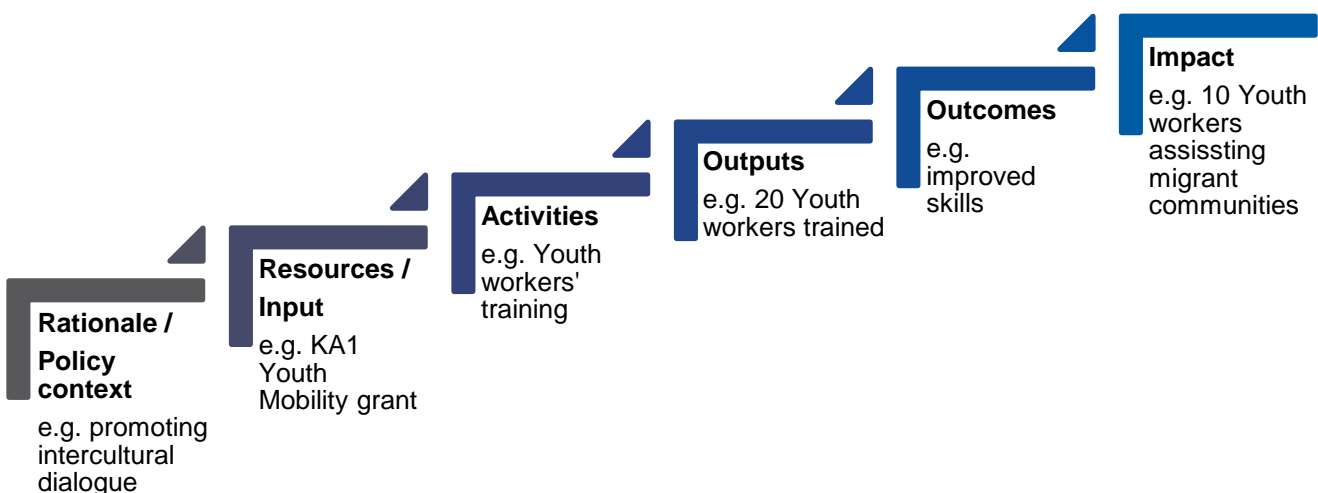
Rationale / Policy context

e.g. promoting intercultural dialogue

Resources / Input

e.g. KA1 Youth Mobility grant

Activities

e.g. Youth workers' training

Outputs

e.g. 20 Youth workers trained

Outcomes

e.g. improved skills

Impact

e.g. 10 Youth workers assissting migrant communities